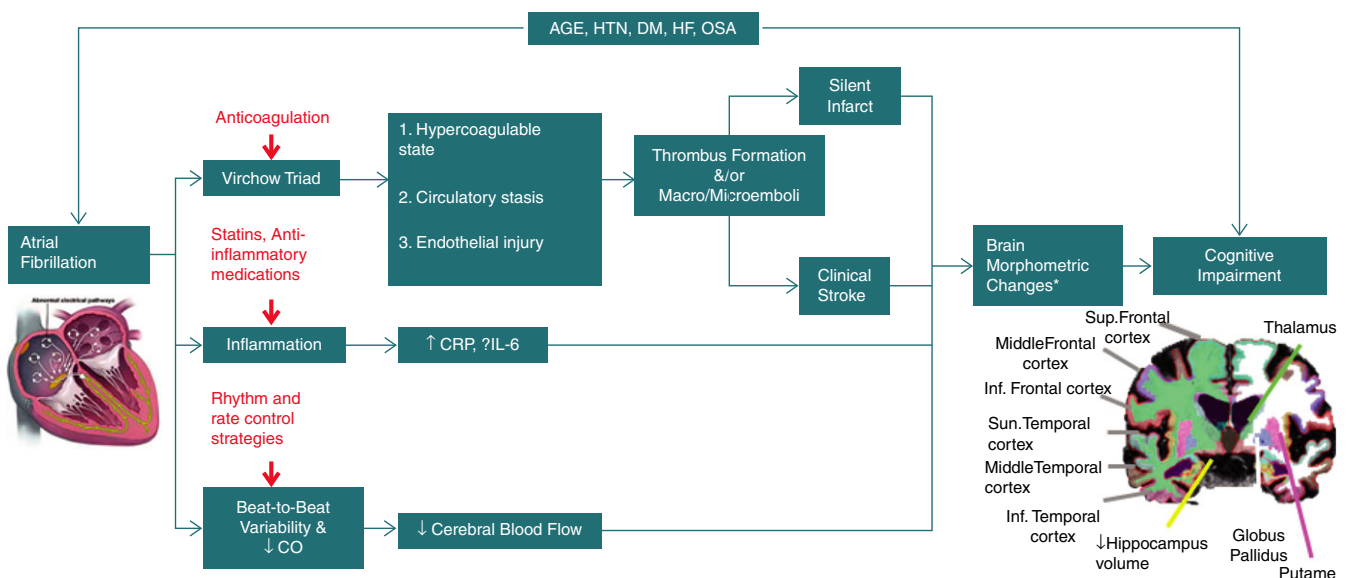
AGE, HTN, DM, HF, OSA

Atrial Fibrillation

Abnormal electrical pathways

Anticoagulation

Virchow Triad

1. Hypercoagulable state

2. Circulatory stasis

3. Endothelial injury

Thrombus Formation &/or Macro/Microemboli

Silent Infarct

Clinical Stroke

Statins, Anti-inflammatory medications

Inflammation

↑ CRP, ?IL-6

Rhythm and rate control strategies

Beat-to-Beat Variability & ↓ CO

↓ Cerebral Blood Flow

Brain Morphometric Changes*

Cognitive Impairment

Sup.Frontal cortex

Thalamus

MiddleFrontal cortex

Inf. Frontal cortex

Sun.Temporal cortex

MiddleTemporal cortex

Inf. Temporal cortex

↓Hippocampus volume

Globus Pallidus

Putame